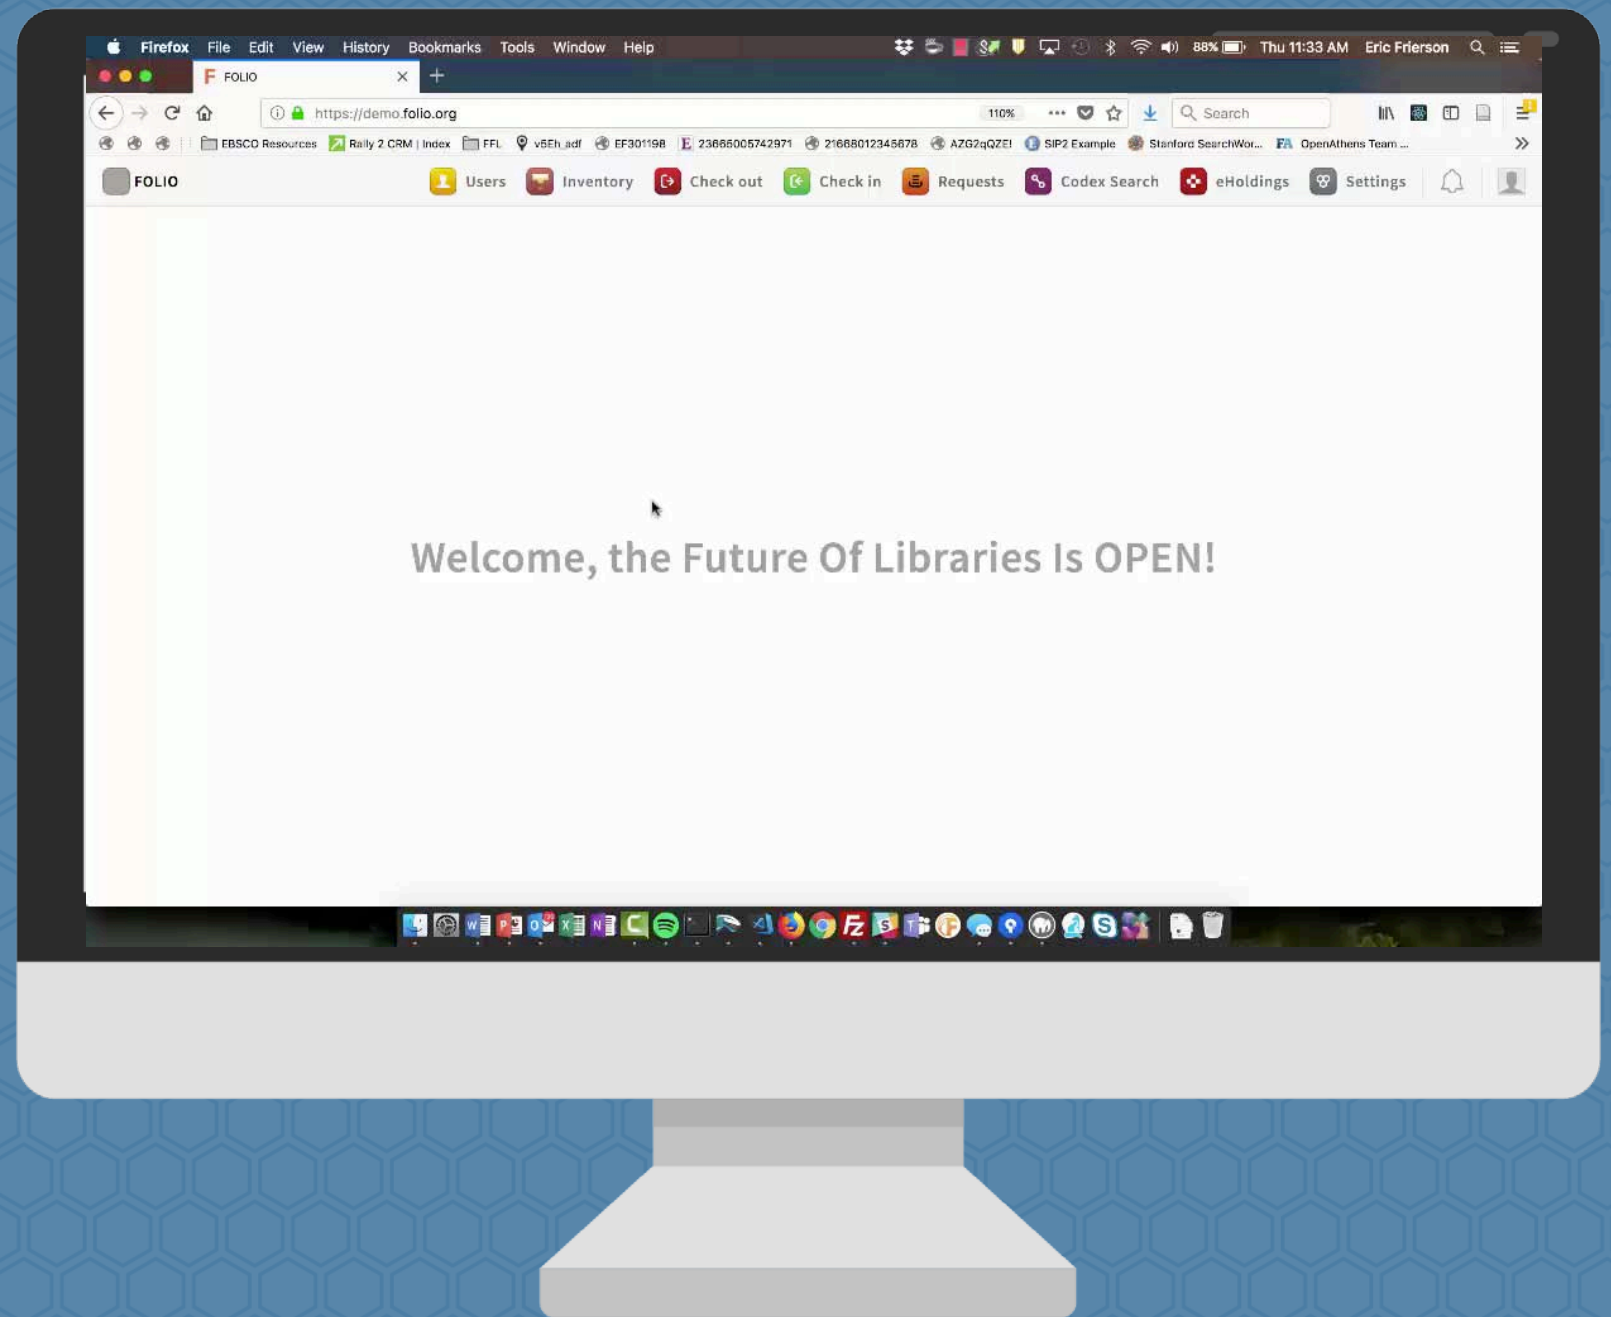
Firefox File Edit View History Bookmarks Tools Window Help 88% Thu 11:33 AM Eric Frierson

FOLIO

https://demo.folio.org 110% Search

EBSCO Resources Rally 2 CRM | Index FFL v5Eh_adf EF301198 23666005742971 21668012345678 AZG2qQZE! SIP2 Example Stanford SearchWor... OpenAthens Team ...

FOLIO Users Inventory Check out Check in Requests Codex Search eHoldings Settings

Welcome, the Future Of Libraries Is OPEN!